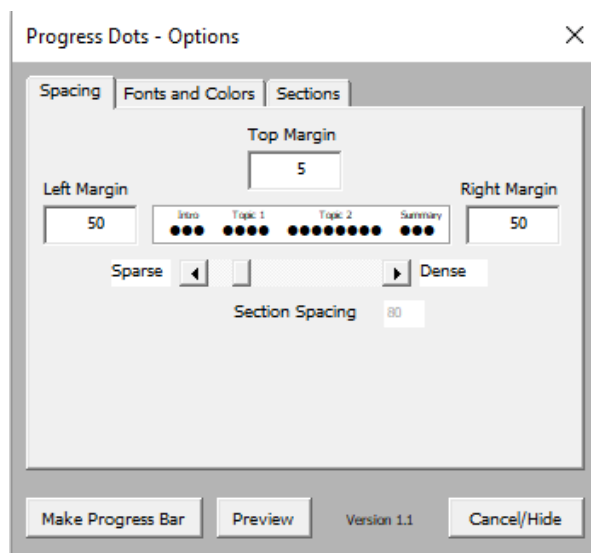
Progress Dots - Options

×

Spacing | Fonts and Colors | Sections

Top Margin

5

Left Margin

50

Intro ●●● Topic 1 ●●●● Topic 2 ●●●●●●●● Summary ●●●

Right Margin

50

Sparse ◂ ▸ Dense

Section Spacing 80

Make Progress Bar | Preview | Version 1.1 | Cancel/Hide